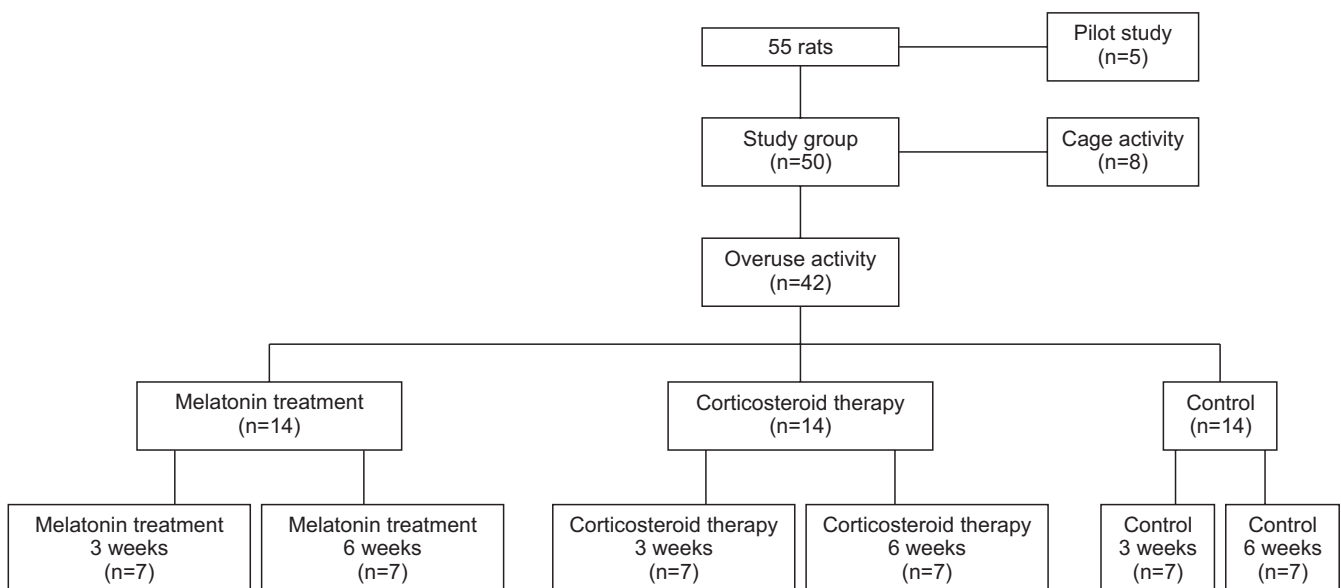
55 rats

Pilot study
(n=5)

Study group
(n=50)

Cage activity
(n=8)

Overuse activity
(n=42)

Melatonin treatment
(n=14)

Corticosteroid therapy
(n=14)

Control
(n=14)

Melatonin treatment
3 weeks
(n=7)

Melatonin treatment
6 weeks
(n=7)

Corticosteroid therapy
3 weeks
(n=7)

Corticosteroid therapy
6 weeks
(n=7)

Control
3 weeks
(n=7)

Control
6 weeks
(n=7)